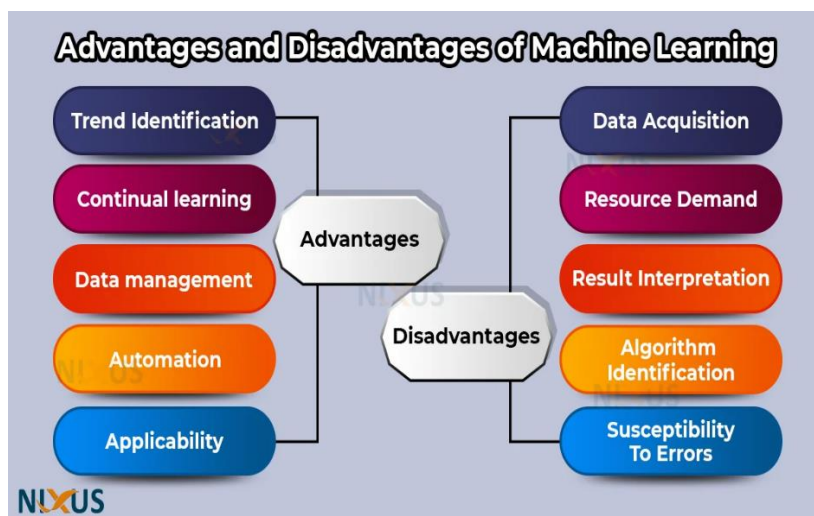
Advantages and Disadvantages of Machine Learning

Trend Identification

Continual learning

Data management

Automation

Applicability

Advantages

Disadvantages

Data Acquisition

Resource Demand

Result Interpretation

Algorithm Identification

Susceptibility To Errors

NIXUS